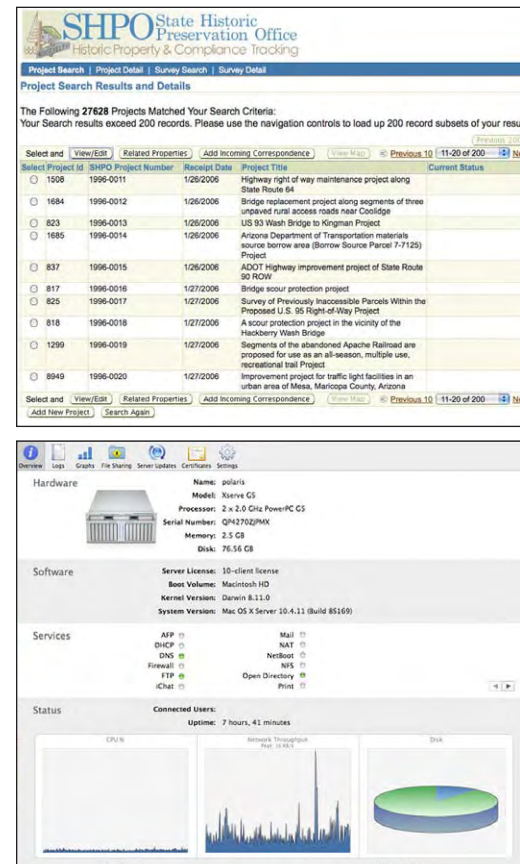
SHPO State Historic Preservation Office
Historic Property & Compliance Tracking

Project Search | Project Detail | Survey Search | Survey Detail

Project Search Results and Details

The Following 27628 Projects Matched Your Search Criteria:
Your Search results exceed 200 records. Please use the navigation controls to load up 200 record subsets of your resu

Previous 20

Select and View/Edit Related Properties Add Incoming Correspondence View Map Previous 10 11-20 of 200 N

| Select | Project Id | SHPO Project Number | Receipt Date | Project Title | Current Status |
|---|---|---|---|---|---|
| ○ | 1508 | 1996-0011 | 1/26/2006 | Highway right of way maintenance project along State Route 64 | |
| ○ | 1684 | 1996-0012 | 1/26/2006 | Bridge replacement project along segments of three unpaved rural access roads near Coolidge | |
| ○ | 823 | 1996-0013 | 1/26/2006 | US 93 Wash Bridge to Kingman Project | |
| ○ | 1685 | 1996-0014 | 1/26/2006 | Arizona Department of Transportation materials source borrow area (Borrow Source Parcel 7-7125) Project | |
| ○ | 837 | 1996-0015 | 1/26/2006 | ADOT Highway improvement project of State Route 90 ROW | |
| ○ | 817 | 1996-0016 | 1/27/2006 | Bridge scour protection project | |
| ○ | 825 | 1996-0017 | 1/27/2006 | Survey of Previously Inaccessible Parcels Within the Proposed U.S. 95 Right-of-Way Project | |
| ○ | 818 | 1996-0018 | 1/27/2006 | A scour protection project in the vicinity of the Hackberry Wash Bridge | |
| ○ | 1299 | 1996-0019 | 1/27/2006 | Segments of the abandoned Apache Railroad are proposed for use as an all-season, multiple use, recreational trail Project | |
| ○ | 8949 | 1996-0020 | 1/27/2006 | Improvement project for traffic light facilities in an urban area of Mesa, Maricopa County, Arizona | |

Select and View/Edit Related Properties Add Incoming Correspondence View Map Previous 10 11-20 of 200 N
Add New Project Search Again

Overview Logs Graphs File Sharing Server Updates Certificates Settings

Hardware
Name: polaris
Model: Xserve G5
Processor: 2 x 2.0 GHz PowerPC G5
Serial Number: QP4270ZJPMX
Memory: 2.5 GB
Disk: 76.56 GB

Software
Server License: 10-client license
Boot Volume: Macintosh HD
Kernel Version: Darwin 8.11.0
System Version: Mac OS X Server 10.4.11 (Build 8S169)

Services
AFP
DHCP
DNS
Firewall
FTP
iChat
Mail
NAT
NetBoot
NFS
Open Directory
Print

Status
Connected Users:
Uptime: 7 hours, 41 minutes

CPU %
Network Throughput
Disk